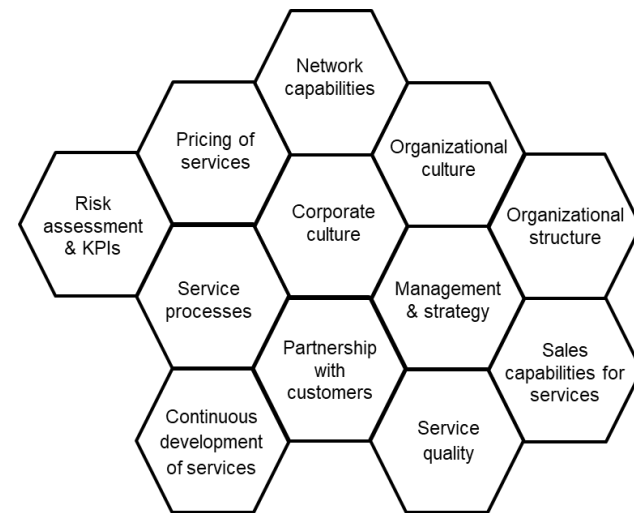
Network capabilities

Pricing of services

Organizational culture

Risk assessment & KPIs

Corporate culture

Organizational structure

Service processes

Management & strategy

Partnership with customers

Sales capabilities for services

Continuous development of services

Service quality